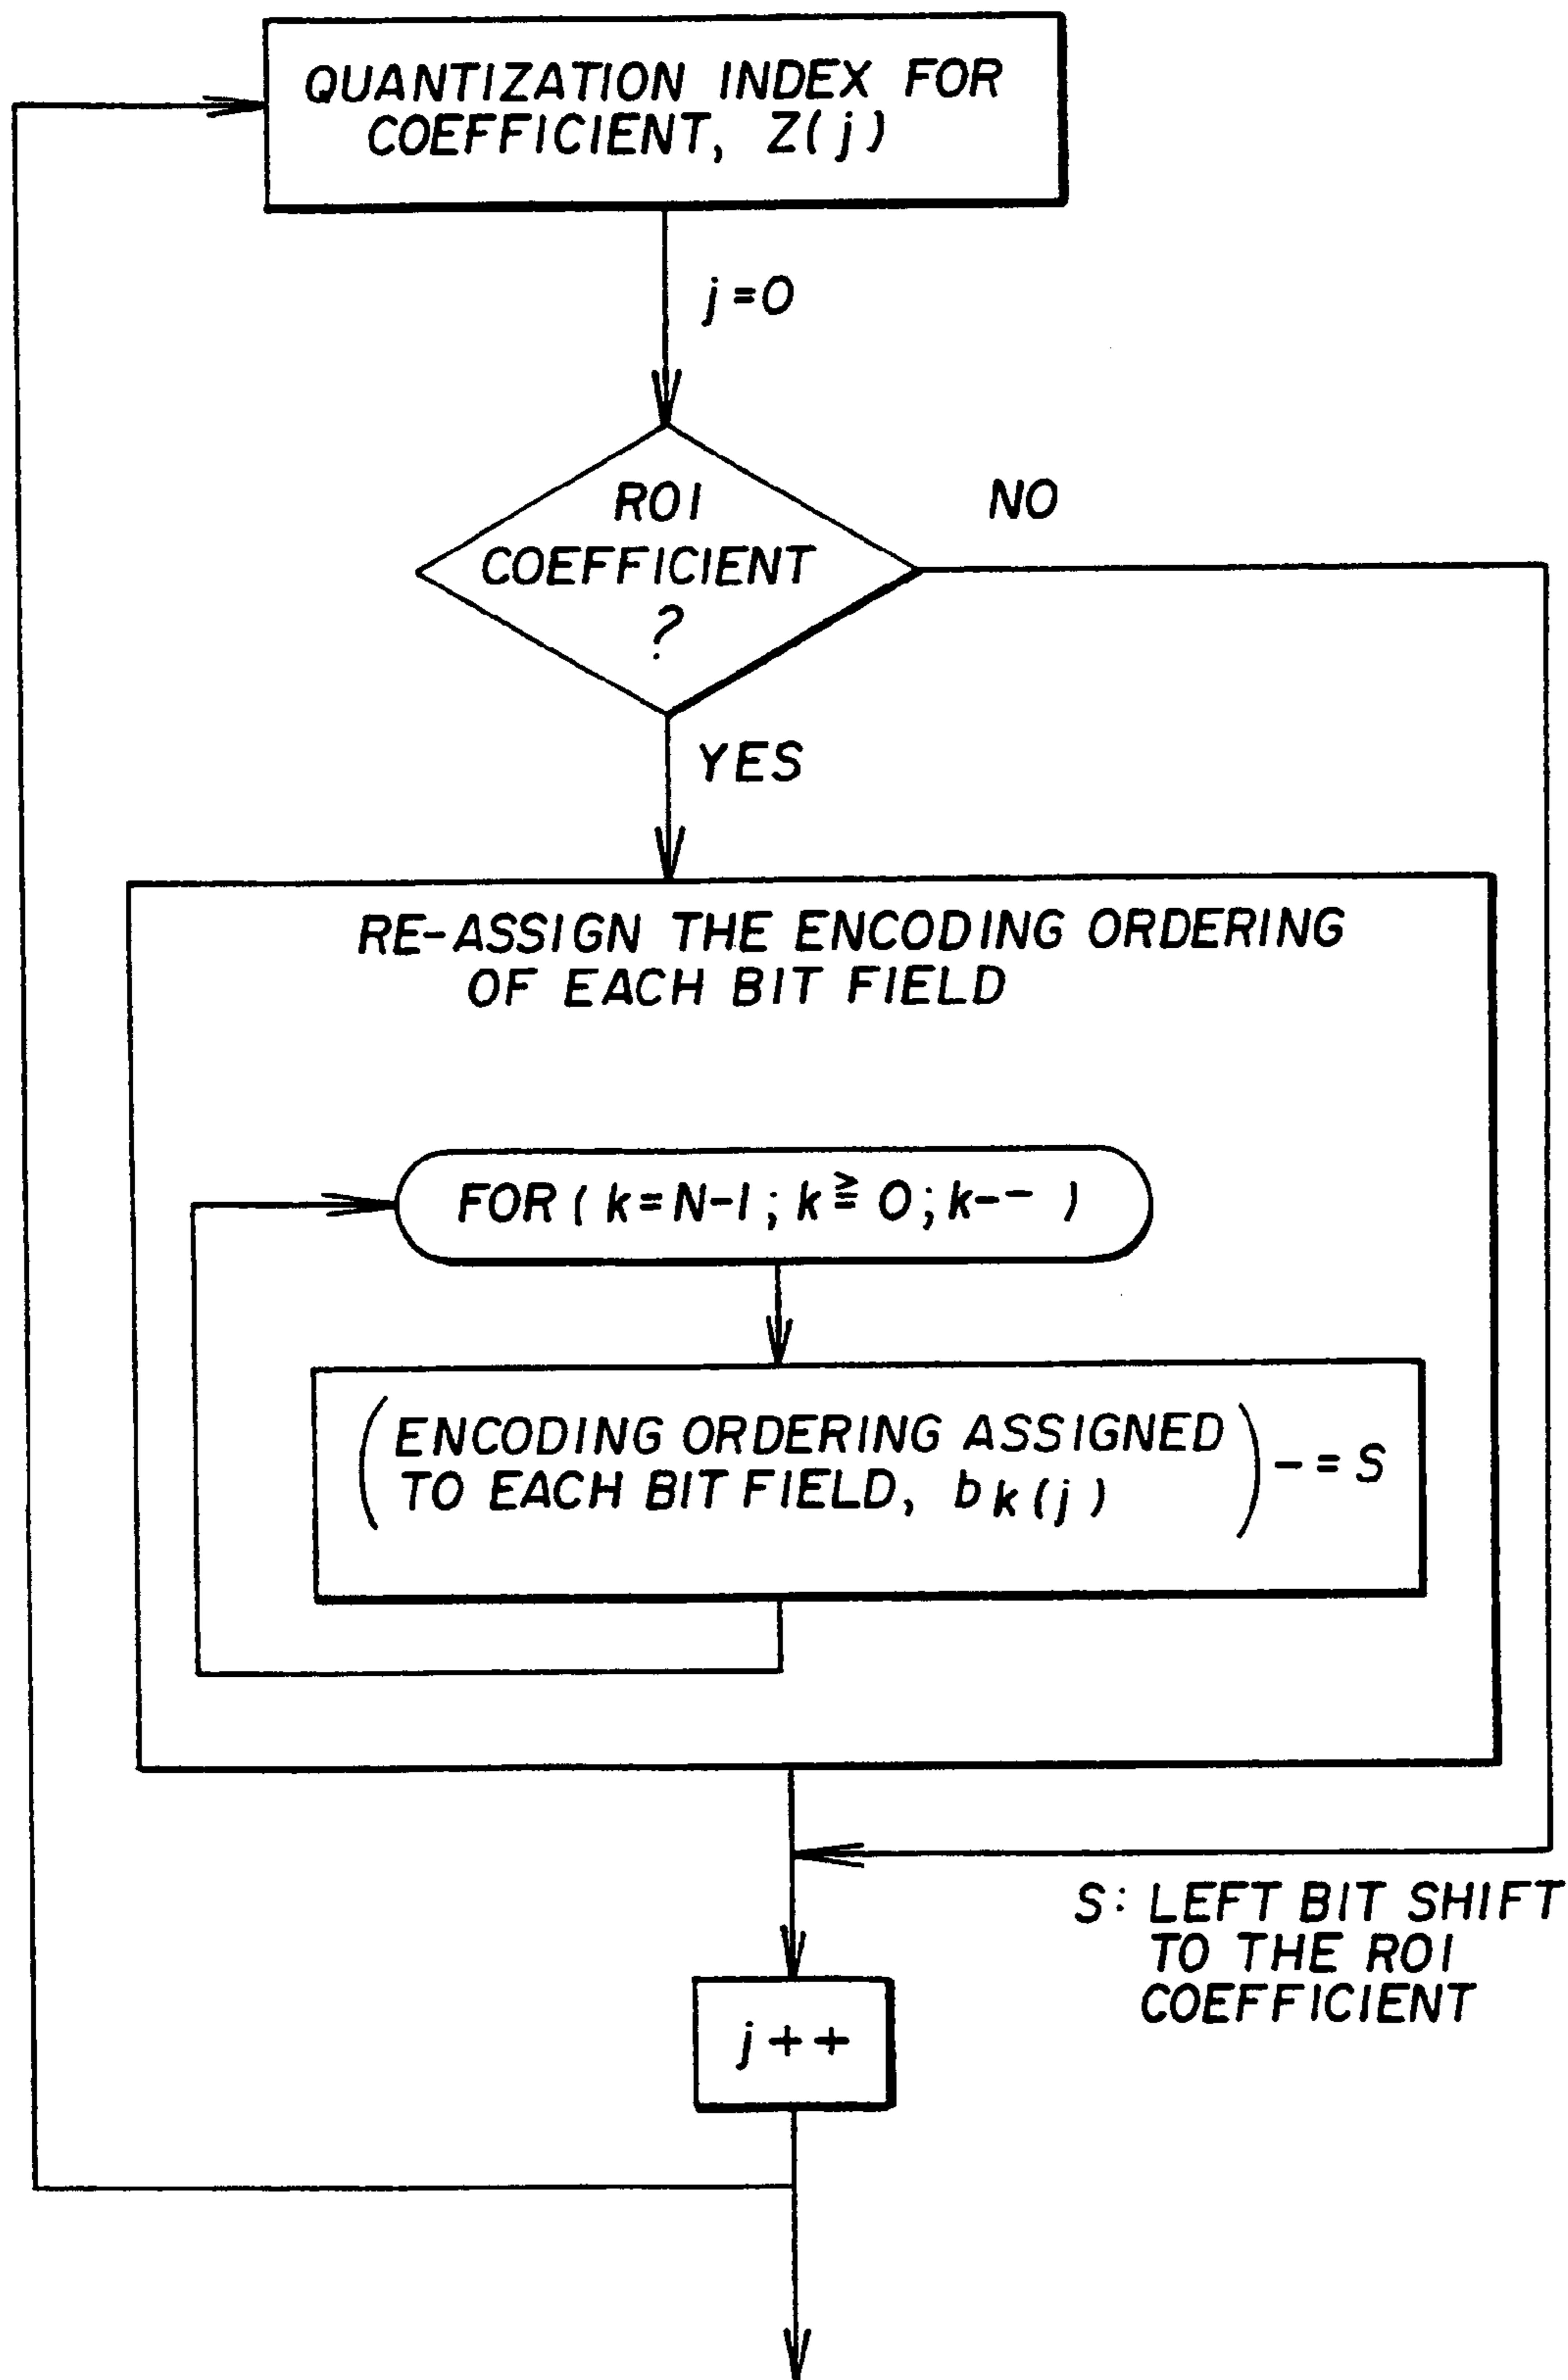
QUANTIZATION INDEX FOR COEFFICIENT, Z( j )

$j=0$

ROI COEFFICIENT ?

NO

YES

RE-ASSIGN THE ENCODING ORDERING OF EACH BIT FIELD

FOR ( $k=N-1$ ; $k \geqq 0$ ; $k--$ )

$\left(\begin{matrix}\text{ENCODING ORDERING ASSIGNED} \\ \text{TO EACH BIT FIELD, } b_{k(j)}\end{matrix}\right) -= S$

S: LEFT BIT SHIFT TO THE ROI COEFFICIENT

$j++$